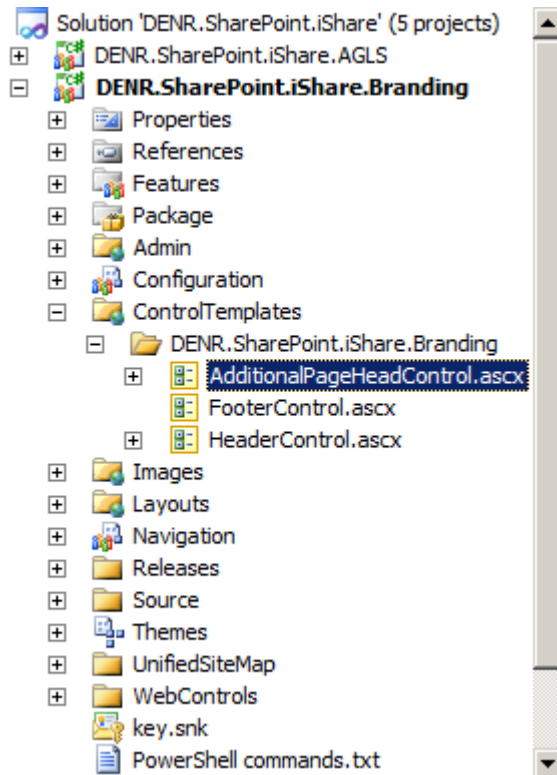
Solution 'DENR.SharePoint.iShare' (5 projects)
DENR.SharePoint.iShare.AGLS
DENR.SharePoint.iShare.Branding
Properties
References
Features
Package
Admin
Configuration
ControlTemplates
DENR.SharePoint.iShare.Branding
AdditionalPageHeadControl.ascx
FooterControl.ascx
HeaderControl.ascx
Images
Layouts
Navigation
Releases
Source
Themes
UnifiedSiteMap
WebControls
key.snk
PowerShell commands.txt